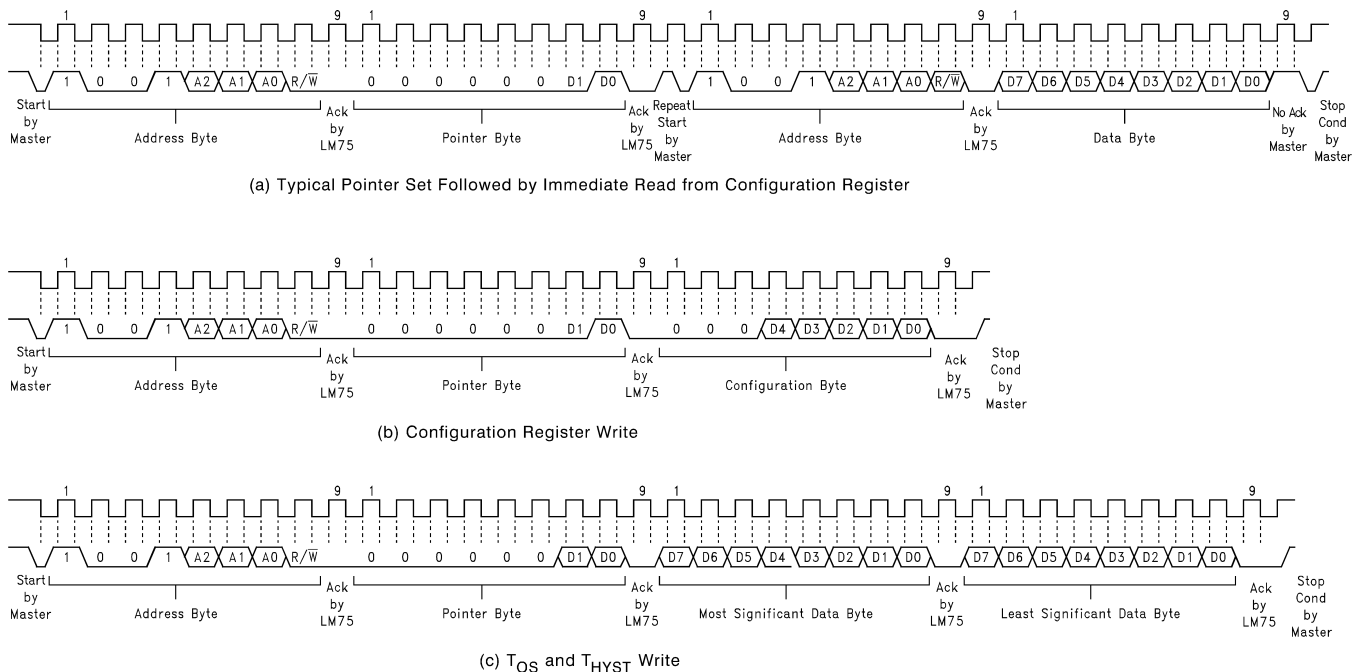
1 9 1 9 1 9 1 9

1 0 0 1 A2 A1 A0 R/$\overline{W}$ 0 0 0 0 0 D1 D0 1 0 0 1 A2 A1 A0 R/$\overline{W}$ D7 D6 D5 D4 D3 D2 D1 D0

Start by Master

Address Byte

Ack by LM75

Pointer Byte

Ack by LM75

Repeat Start by Master

Address Byte

Ack by LM75

Data Byte

No Ack by Master

Stop Cond by Master

(a) Typical Pointer Set Followed by Immediate Read from Configuration Register

1 9 1 9 1 9

1 0 0 1 A2 A1 A0 R/$\overline{W}$ 0 0 0 0 0 D1 D0 0 0 0 D4 D3 D2 D1 D0

Start by Master

Address Byte

Ack by LM75

Pointer Byte

Ack by LM75

Configuration Byte

Ack by LM75

Stop Cond by Master

(b) Configuration Register Write

1 9 1 9 1 9 1 9

1 0 0 1 A2 A1 A0 R/$\overline{W}$ 0 0 0 0 0 D1 D0 D7 D6 D5 D4 D3 D2 D1 D0 D7 D6 D5 D4 D3 D2 D1 D0

Start by Master

Address Byte

Ack by LM75

Pointer Byte

Ack by LM75

Most Significant Data Byte

Ack by LM75

Least Significant Data Byte

Ack by LM75

Stop Cond by Master

(c) $T_{OS}$ and $T_{HYST}$ Write